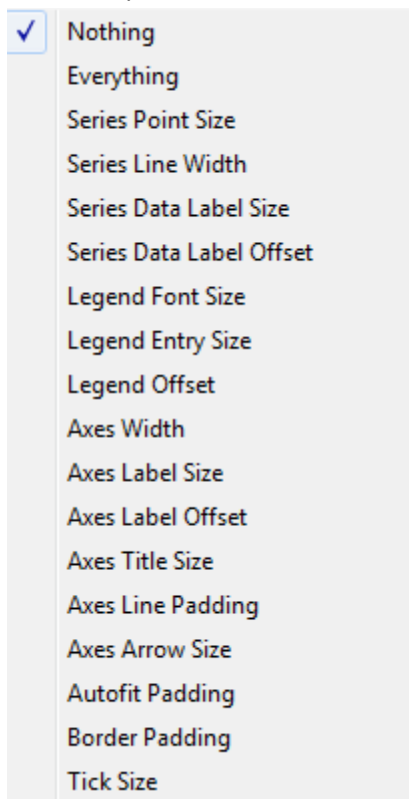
✓ Nothing
Everything
Series Point Size
Series Line Width
Series Data Label Size
Series Data Label Offset
Legend Font Size
Legend Entry Size
Legend Offset
Axes Width
Axes Label Size
Axes Label Offset
Axes Title Size
Axes Line Padding
Axes Arrow Size
Autofit Padding
Border Padding
Tick Size